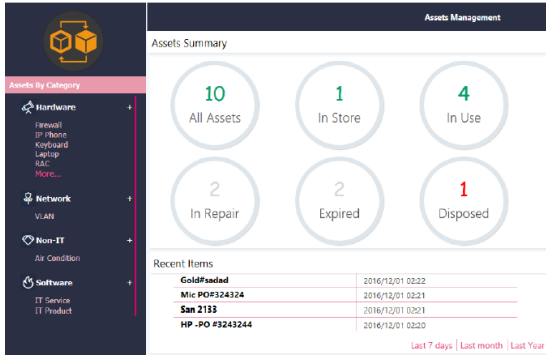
Assets Management

Assets By Category

Hardware +
Firewall
IP Phone
Keyboard
Laptop
RAC
More...

Network +
VLAN

Non-IT +
Air Condition

Software +
IT Service
IT Product

Assets Summary

10
All Assets

1
In Store

4
In Use

2
In Repair

2
Expired

1
Disposed

Recent Items

| | |
|---|---|
| Gold#sadad | 2016/12/01 02:22 |
| Mic PO#324324 | 2016/12/01 02:21 |
| San 2133 | 2016/12/01 02:21 |
| HP -PO #3243244 | 2016/12/01 02:20 |

Last 7 days | Last month | Last Year